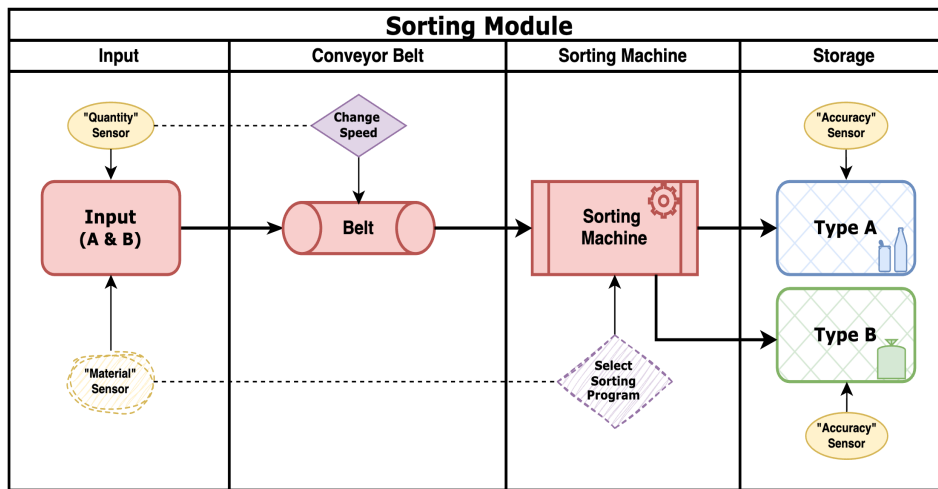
Sorting Module

Input

Conveyor Belt

Sorting Machine

Storage

"Quantity" Sensor

Change Speed

"Accuracy" Sensor

Input (A & B)

Belt

Sorting Machine

Type A

Type B

"Material" Sensor

Select Sorting Program

"Accuracy" Sensor